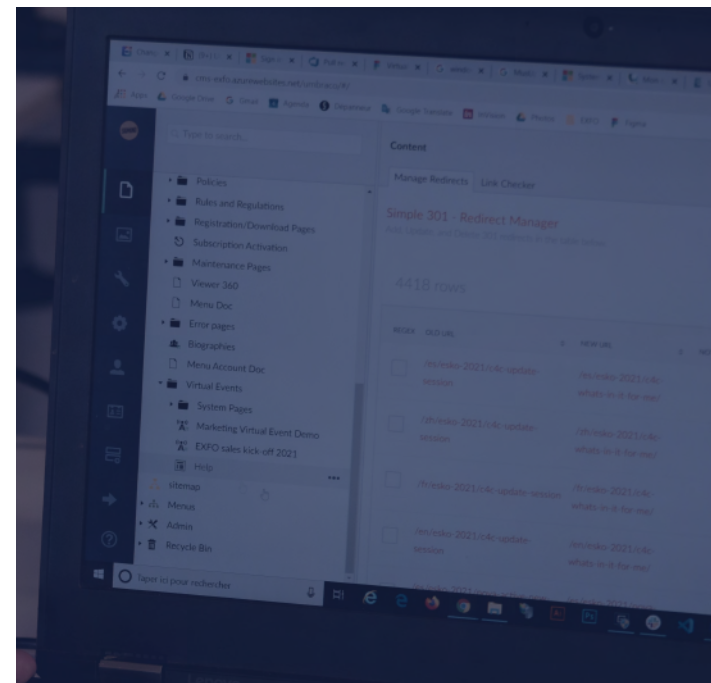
Type to search...

Policies
Rules and Regulations
Registration/Download Pages
Subscription Activation
Maintenance Pages
Viewer 360
Menu Doc
Error pages
Biographies
Menu Account Doc
Virtual Events
System Pages
Marketing Virtual Event Demo
EXPO sales kick-off 2021
Help
sitemap
Menus
Admin
Recycle Bin

Content
Manage Redirects
Link Checker
Simple 301 - Redirect Manager
4418 rows
REGEX
OLD URL
NEW URL
/en/esko-2021/c4c-update-session
/en/esko-2021/c4c-whats-in-it-for-me/
/de/esko-2021/c4c-update-session
/de/esko-2021/c4c-whats-in-it-for-me/
/fr/esko-2021/c4c-update-session
/fr/esko-2021/c4c-whats-in-it-for-me/
/en/esko-2021/c4c-update-session
/en/esko-2021/c4c-whats-in-it-for-me/

Taper ici pour rechercher